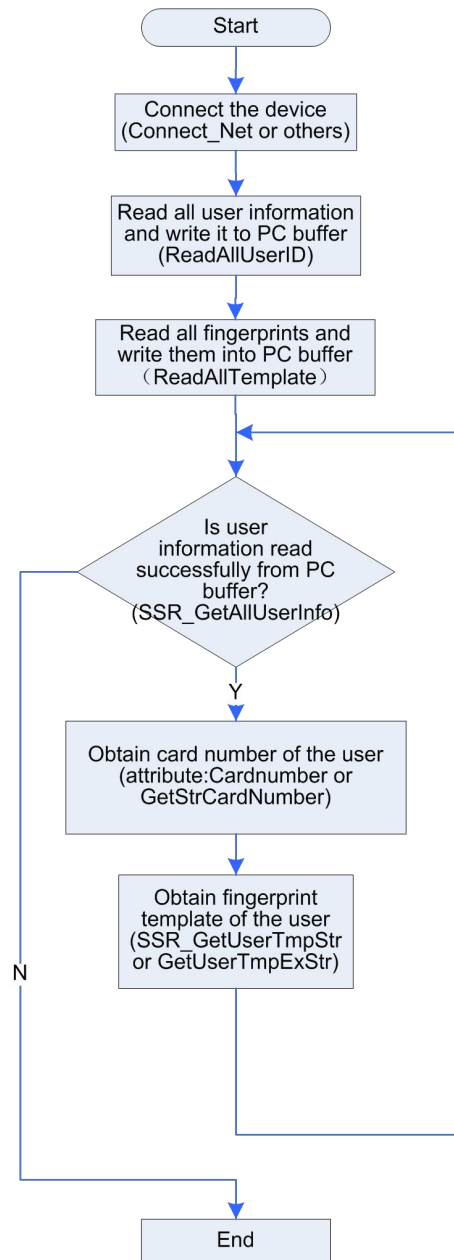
Start

Connect the device (Connect_Net or others)

Read all user information and write it to PC buffer (ReadAllUserID)

Read all fingerprints and write them into PC buffer （ReadAllTemplate）

Is user information read successfully from PC buffer? (SSR_GetAllUserInfo)

Y

Obtain card number of the user (attribute:Cardnumber or GetStrCardNumber)

Obtain fingerprint template of the user (SSR_GetUserTmpStr or GetUserTmpExStr)

N

End